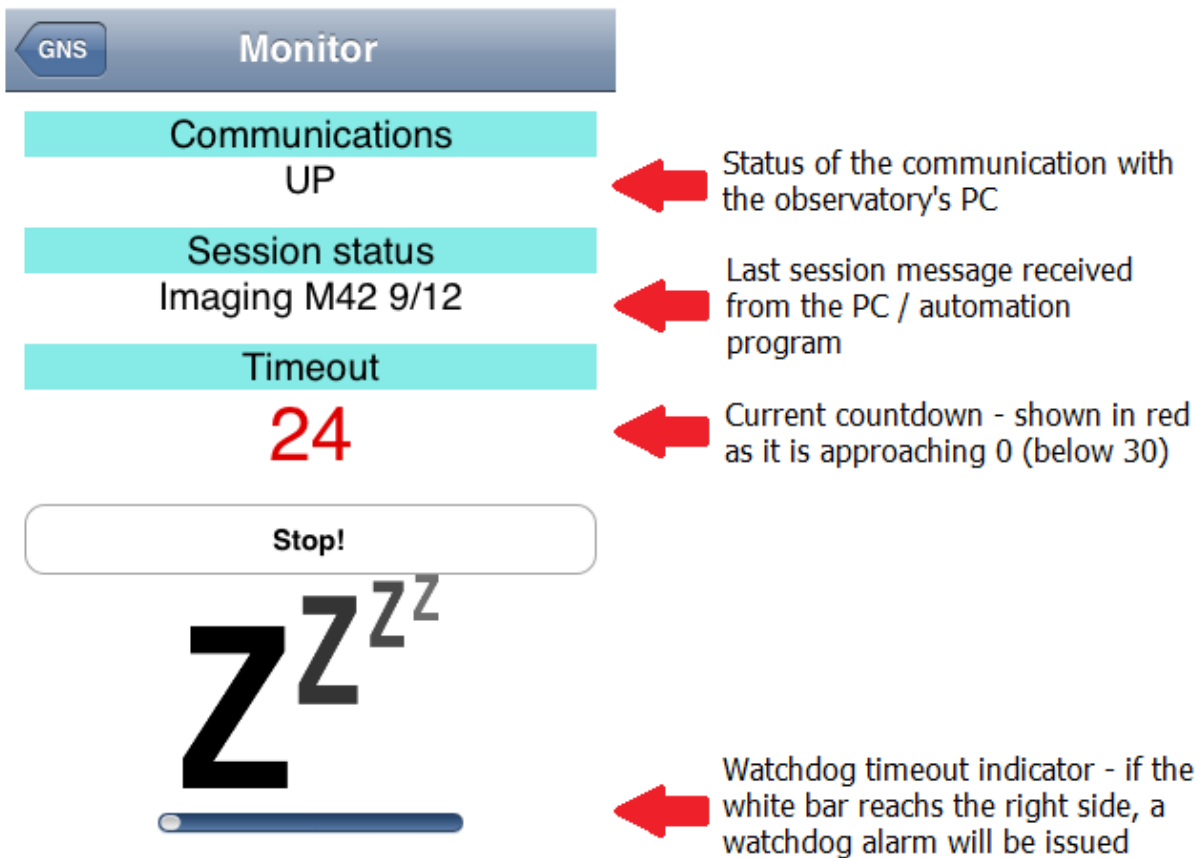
GNS
Monitor

Communications
UP

Status of the communication with the observatory's PC

Session status
Imaging M42 9/12

Last session message received from the PC / automation program

Timeout
24

Current countdown - shown in red as it is approaching 0 (below 30)

Stop!

Z Z Z Z

Watchdog timeout indicator - if the white bar reachs the right side, a watchdog alarm will be issued